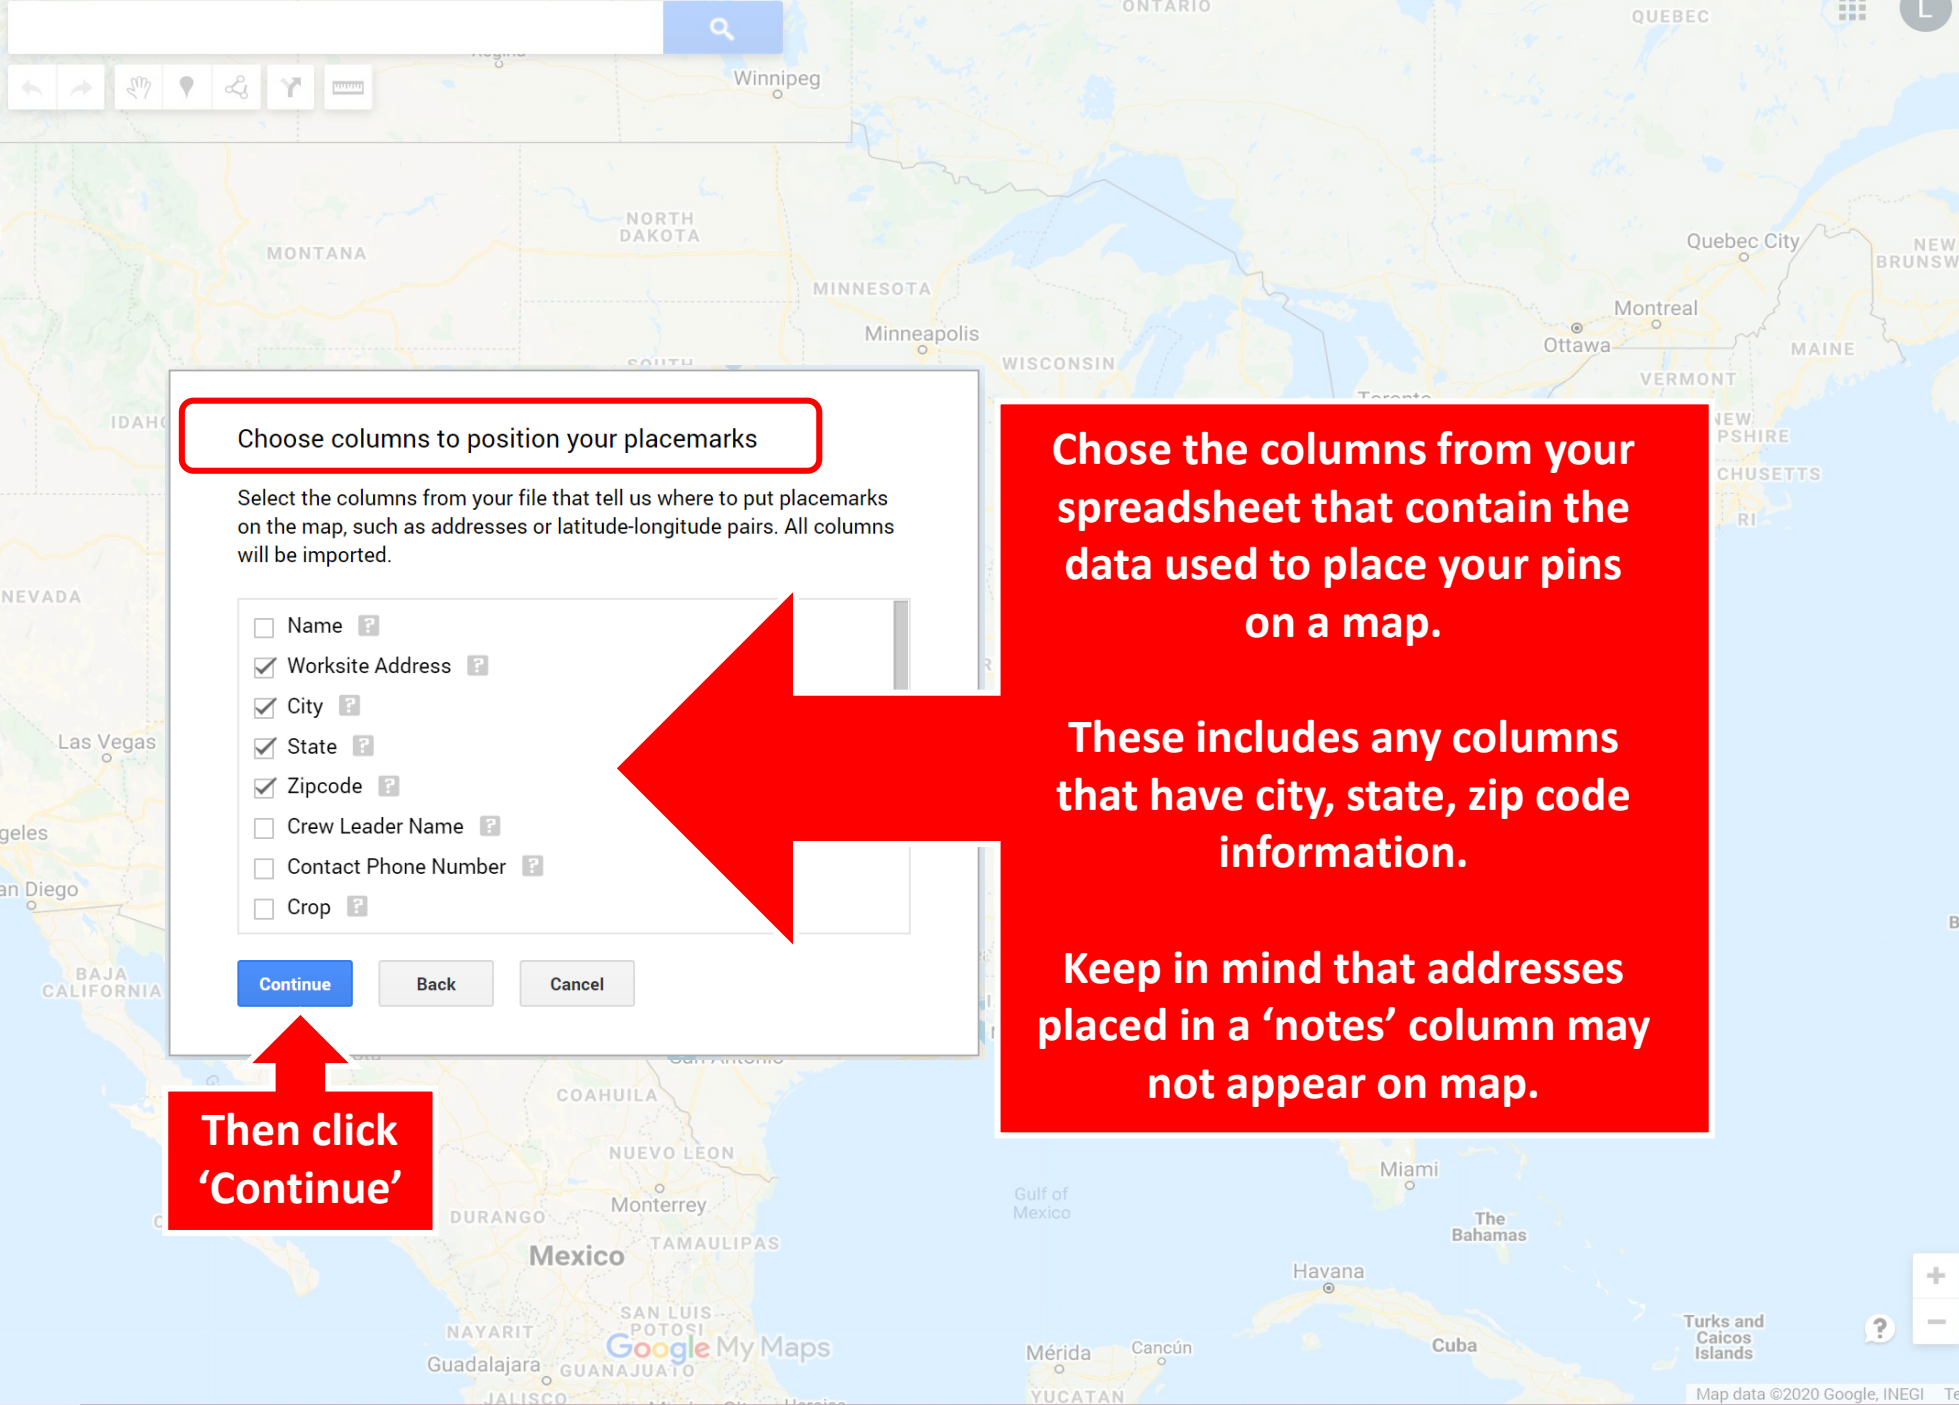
ONTARIO
QUEBEC
Winnipeg
NORTH DAKOTA
MONTANA
MINNESOTA
Minneapolis
WISCONSIN
Quebec City
NEW BRUNSW
Montreal
Ottawa
MAINE
VERMONT
IDAHO
NEVADA
Las Vegas
geles
an Diego
BAJA CALIFORNIA

Choose columns to position your placemarks

Select the columns from your file that tell us where to put placemarks on the map, such as addresses or latitude-longitude pairs. All columns will be imported.

Name
Worksite Address
City
State
Zipcode
Crew Leader Name
Contact Phone Number
Crop

Continue
Back
Cancel

Chose the columns from your spreadsheet that contain the data used to place your pins on a map.

These includes any columns that have city, state, zip code information.

Keep in mind that addresses placed in a ‘notes’ column may not appear on map.

Then click ‘Continue’

COAHUILA
NUEVO LEON
Monterrey
DURANGO
TAMAULIPAS
Mexico
SAN LUIS POTOSI
NAYARIT
Guadalajara
GUANAJUATO
JALISCO
Google My Maps
Gulf of Mexico
Miami
The Bahamas
Havana
Cuba
Mérida
Cancún
YUCATAN
Turks and Caicos Islands
Map data ©2020 Google, INEGI